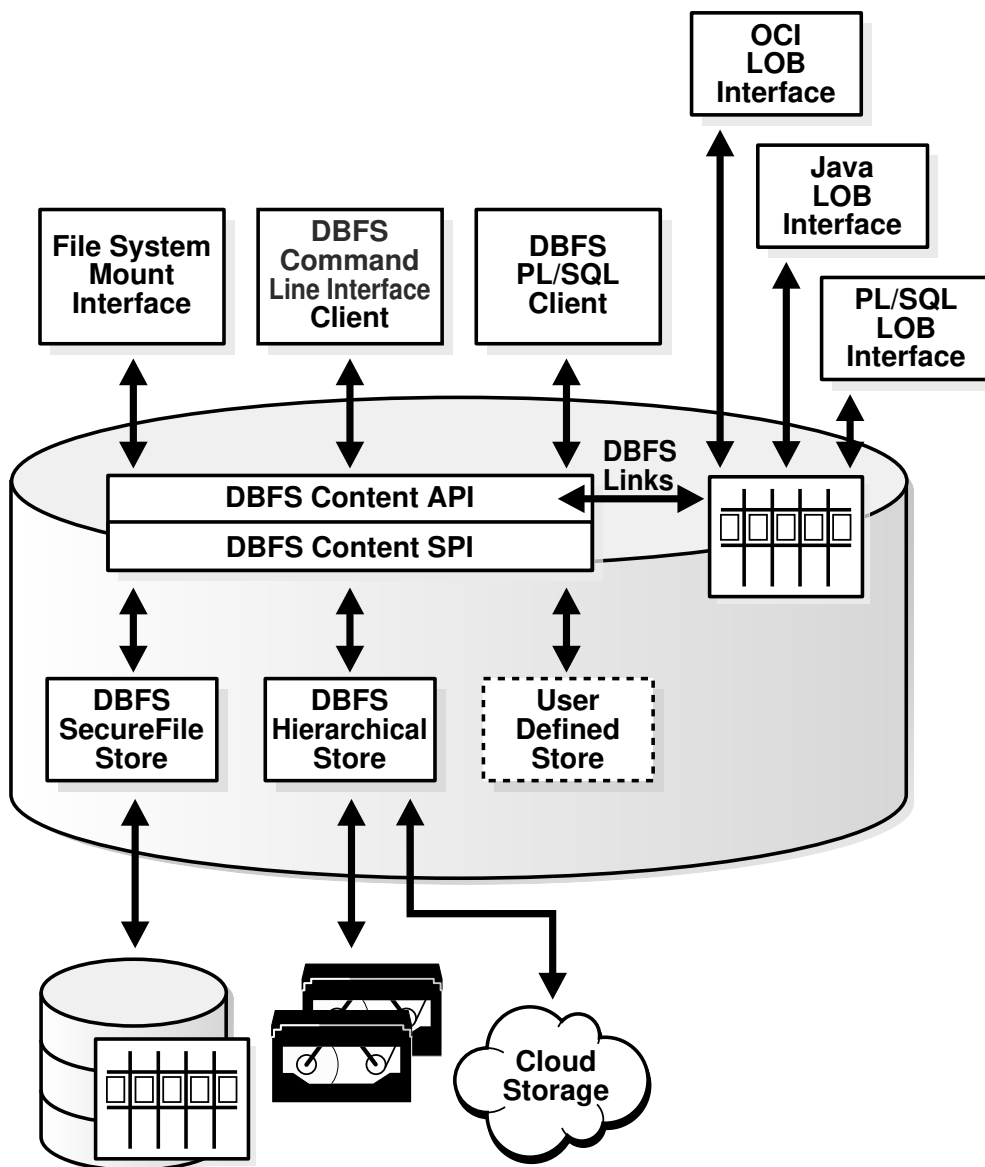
OCI LOB Interface

Java LOB Interface

PL/SQL LOB Interface

File System Mount Interface

DBFS Command Line Interface Client

DBFS PL/SQL Client

DBFS Links

DBFS Content API

DBFS Content SPI

DBFS SecureFile Store

DBFS Hierarchical Store

User Defined Store

Cloud Storage